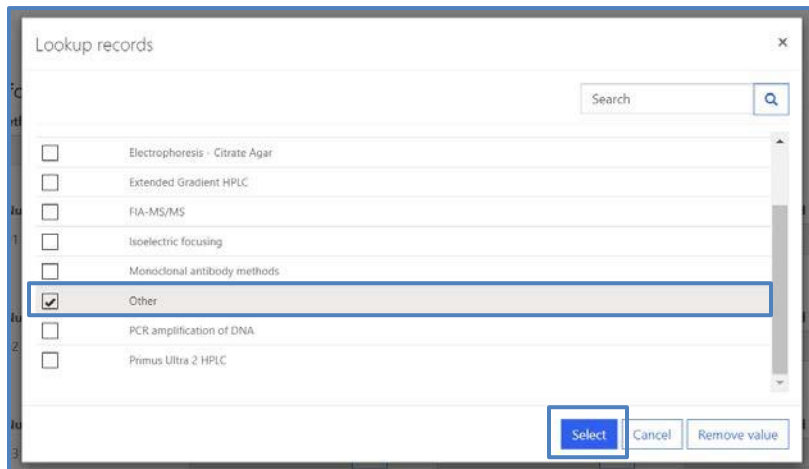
Lookup records

×

Search

Electrophoresis - Citrate Agar

Extended Gradient HPLC

FIA-MS/MS

Isoelectric focusing

Monoclonal antibody methods

Other

PCR amplification of DNA

Primus Ultra 2 HPLC

Select

Cancel

Remove value